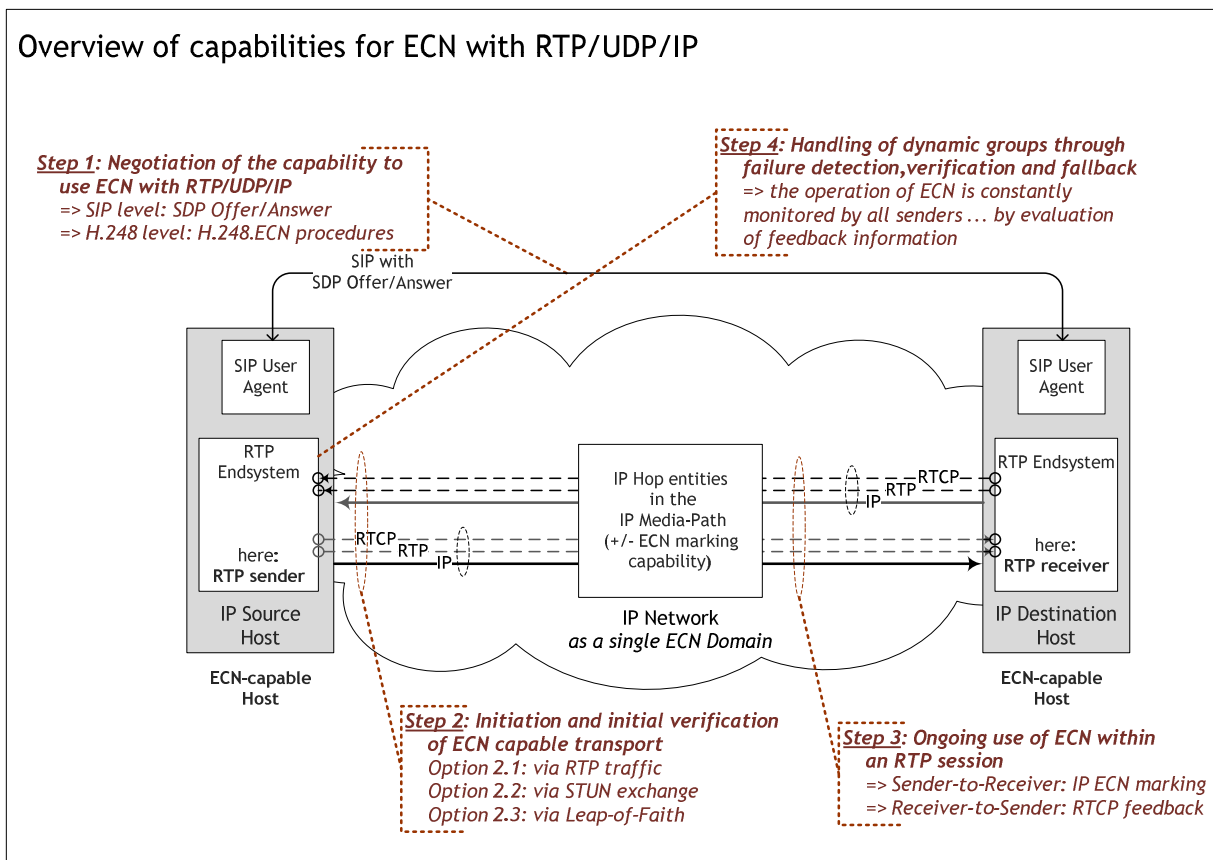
Overview of capabilities for ECN with RTP/UDP/IP

Step 1: Negotiation of the capability to use ECN with RTP/UDP/IP
=> SIP level: SDP Offer/Answer
=> H.248 level: H.248.ECN procedures

Step 4: Handling of dynamic groups through failure detection,verification and fallback
=> the operation of ECN is constantly monitored by all senders ... by evaluation of feedback information

SIP with
SDP Offer/Answer

SIP User Agent

RTP Endsystem

here:
RTP sender

IP Source Host

ECN-capable Host

RTCP
RTP
IP

IP Hop entities in the IP Media-Path (+/- ECN marking capability)

IP Network
as a single ECN Domain

RTCP
RTP
IP

SIP User Agent

RTP Endsystem

here:
RTP receiver

IP Destination Host

ECN-capable Host

Step 2: Initiation and initial verification of ECN capable transport
Option 2.1: via RTP traffic
Option 2.2: via STUN exchange
Option 2.3: via Leap-of-Faith

Step 3: Ongoing use of ECN within an RTP session
=> Sender-to-Receiver: IP ECN marking
=> Receiver-to-Sender: RTCP feedback